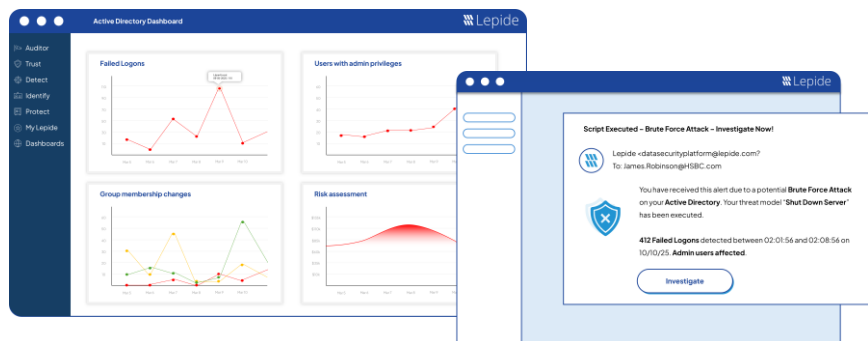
Active Directory Dashboard

Lepide

Auditor
Trust
Detect
Identify
Protect
My Lepide
Dashboards

Failed Logons

Users with admin privileges

Group membership changes

Risk assessment

Lepide

Script Executed – Brute Force Attack – Investigate Now!

Lepide <datasecurityplatform@lepide.com>
To: James.Robinson@HSBC.com

You have received this alert due to a potential **Brute Force Attack** on your **Active Directory**. Your threat model "**Shut Down Server**" has been executed.

**412 Failed Logons** detected between 02:01:56 and 02:08:56 on 10/10/25. **Admin users affected**.

Investigate